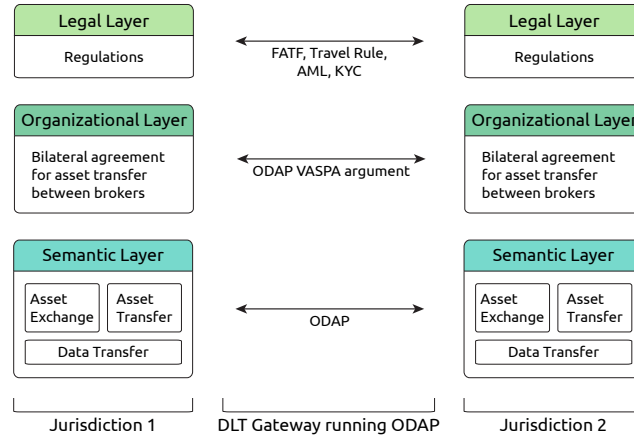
Legal Layer

Regulations

FATF, Travel Rule, AML, KYC

Legal Layer

Regulations

Organizational Layer

Bilateral agreement for asset transfer between brokers

ODAP VASPA argument

Organizational Layer

Bilateral agreement for asset transfer between brokers

Semantic Layer

Asset Exchange

Asset Transfer

Data Transfer

ODAP

Semantic Layer

Asset Exchange

Asset Transfer

Data Transfer

Jurisdiction 1

DLT Gateway running ODAP

Jurisdiction 2